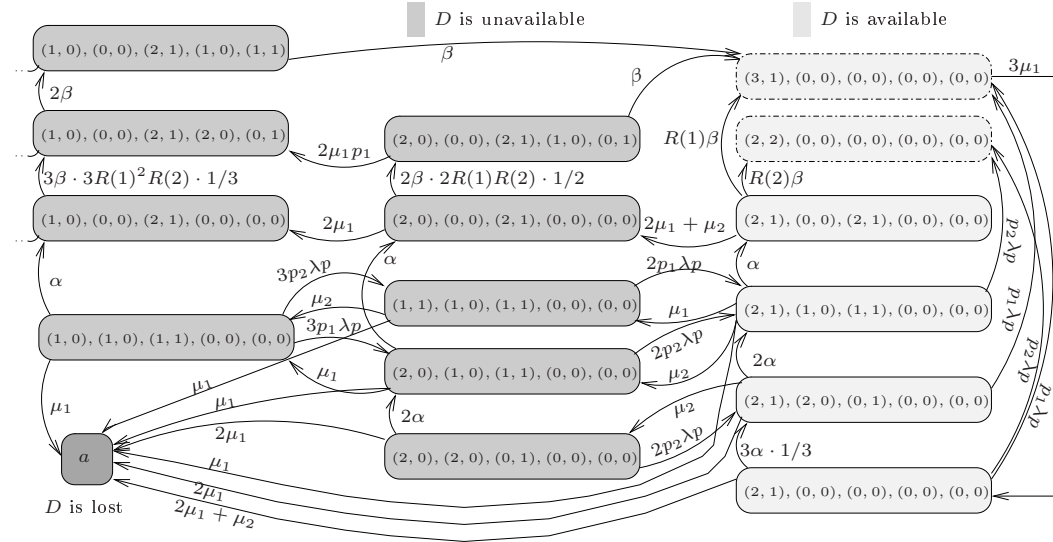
$D$ is unavailable

$D$ is available

(1, 0), (0, 0), (2, 1), (1, 0), (1, 1)

$\beta$

(3, 1), (0, 0), (0, 0), (0, 0), (0, 0)

$3\mu_1$

$2\beta$

$\beta$

(1, 0), (0, 0), (2, 1), (2, 0), (0, 1)

$2\mu_1 p_1$

(2, 0), (0, 0), (2, 1), (1, 0), (0, 1)

$R(1)\beta$

(2, 2), (0, 0), (0, 0), (0, 0), (0, 0)

$3\beta \cdot 3R(1)^2 R(2) \cdot 1/3$

$2\beta \cdot 2R(1)R(2) \cdot 1/2$

$R(2)\beta$

(1, 0), (0, 0), (2, 1), (0, 0), (0, 0)

$2\mu_1$

(2, 0), (0, 0), (2, 1), (0, 0), (0, 0)

$2\mu_1 + \mu_2$

(2, 1), (0, 0), (2, 1), (0, 0), (0, 0)

$p_2\lambda p$

$\alpha$

$\alpha$

$3p_2\lambda p$

$2p_1\lambda p$

$\alpha$

$\mu_2$

(1, 1), (1, 0), (1, 1), (0, 0), (0, 0)

$\mu_1$

$p_1\lambda p$

(1, 0), (1, 0), (1, 1), (0, 0), (0, 0)

$3p_1\lambda p$

(2, 1), (1, 0), (1, 1), (0, 0), (0, 0)

$2p_2\lambda p$

$p_2\lambda p$

$\mu_1$

$\mu_1$

(2, 0), (1, 0), (1, 1), (0, 0), (0, 0)

$\mu_2$

$2\alpha$

$p_1\lambda p$

$\mu_1$

$\mu_1$

$\mu_2$

(2, 1), (2, 0), (0, 1), (0, 0), (0, 0)

$2\alpha$

$2\mu_1$

$a$

(2, 0), (2, 0), (0, 1), (0, 0), (0, 0)

$2p_2\lambda p$

$\mu_1$

$3\alpha \cdot 1/3$

$2\mu_1$

(2, 1), (0, 0), (0, 0), (0, 0), (0, 0)

$D$ is lost

$2\mu_1 + \mu_2$